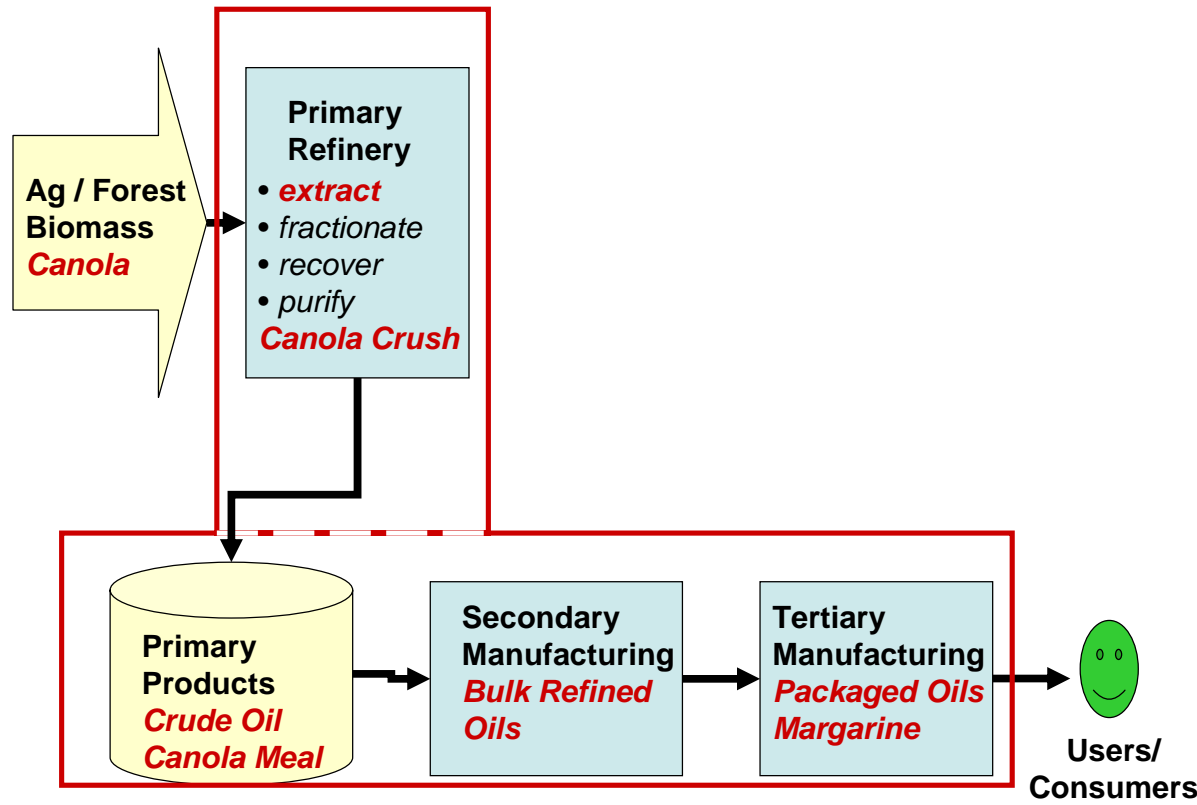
Ag / Forest Biomass
Canola

Primary Refinery
• extract
• fractionate
• recover
• purify
Canola Crush

Primary Products
Crude Oil
Canola Meal

Secondary Manufacturing
Bulk Refined Oils

Tertiary Manufacturing
Packaged Oils
Margarine

Users/
Consumers